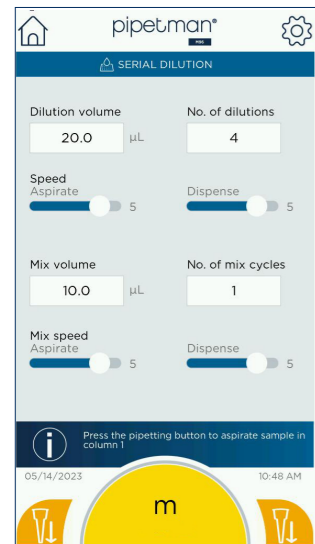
pipetman®

SERIAL DILUTION

Dilution volume
20.0 µL

No. of dilutions
4

Speed
Aspirate
5

Dispense
5

Mix volume
10.0 µL

No. of mix cycles
1

Mix speed
Aspirate
5

Dispense
5

Press the pipetting button to aspirate sample in column 1

05/14/2023

10:48 AM

m